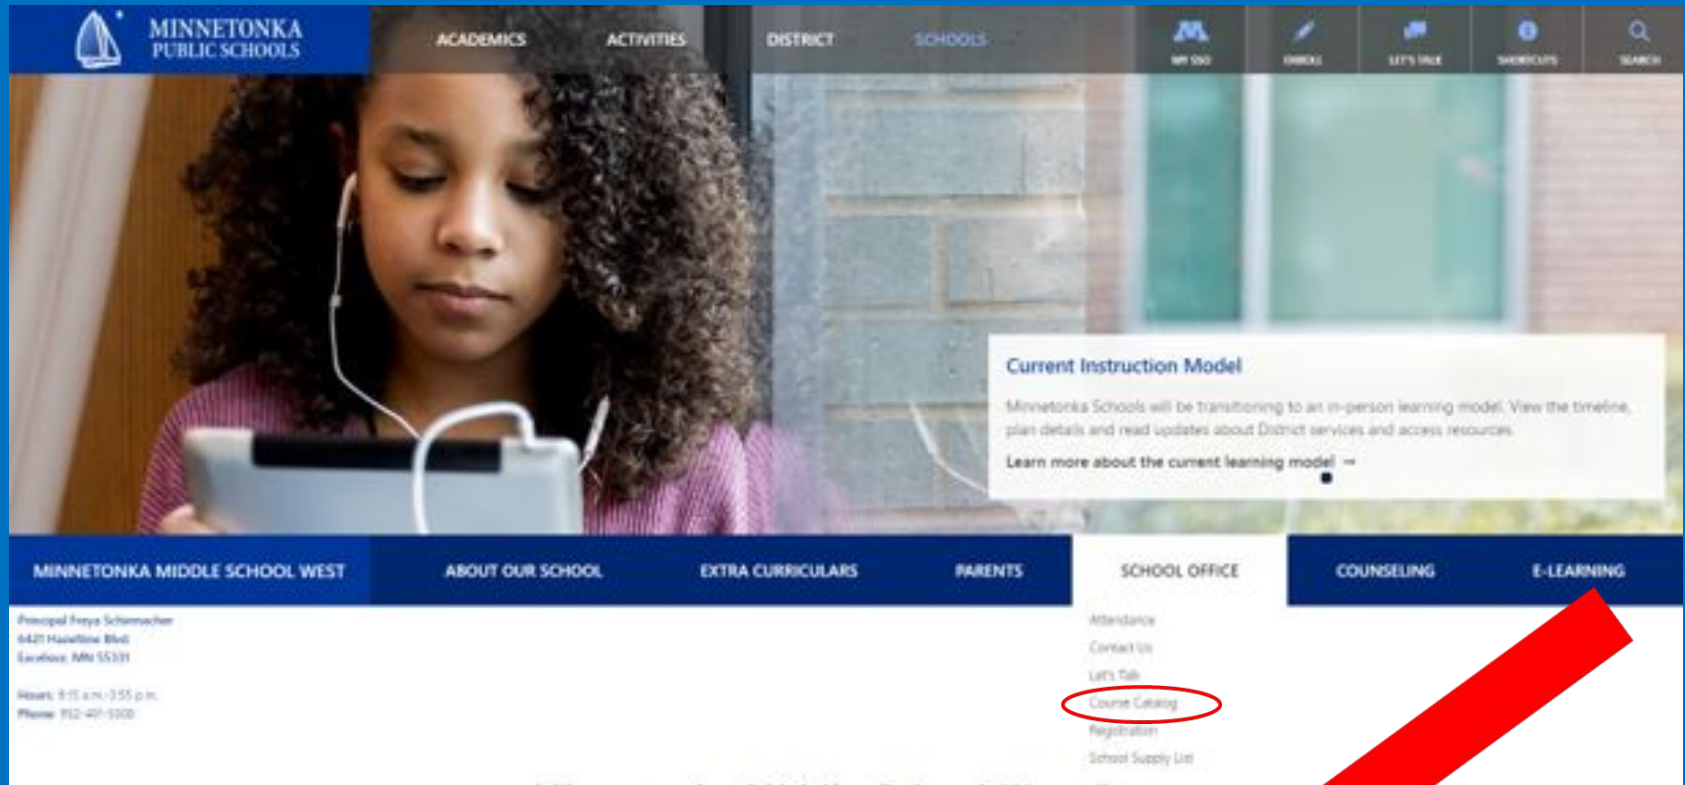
MINNETONKA PUBLIC SCHOOLS

ACADEMICS ACTIVITIES DISTRICT SCHOOLS

MY SSO ENROLL LET'S TALK SHORTCUTS SEARCH

Current Instruction Model

Minnetonka Schools will be transitioning to an in-person learning model. View the timeline, plan details and read updates about District services and access resources.

Learn more about the current learning model →

MINNETONKA MIDDLE SCHOOL WEST ABOUT OUR SCHOOL EXTRA CURRICULARS PARENTS SCHOOL OFFICE COUNSELING E-LEARNING

Principal Freya Schirmacher
6421 Hazeltine Blvd
Excelsior, MN 55331

Hours: 9:15 a.m.-3:55 p.m.
Phone: 952-401-5300

Attendance
Contact Us
Let's Talk
Course Catalog
Registration
School Supply List